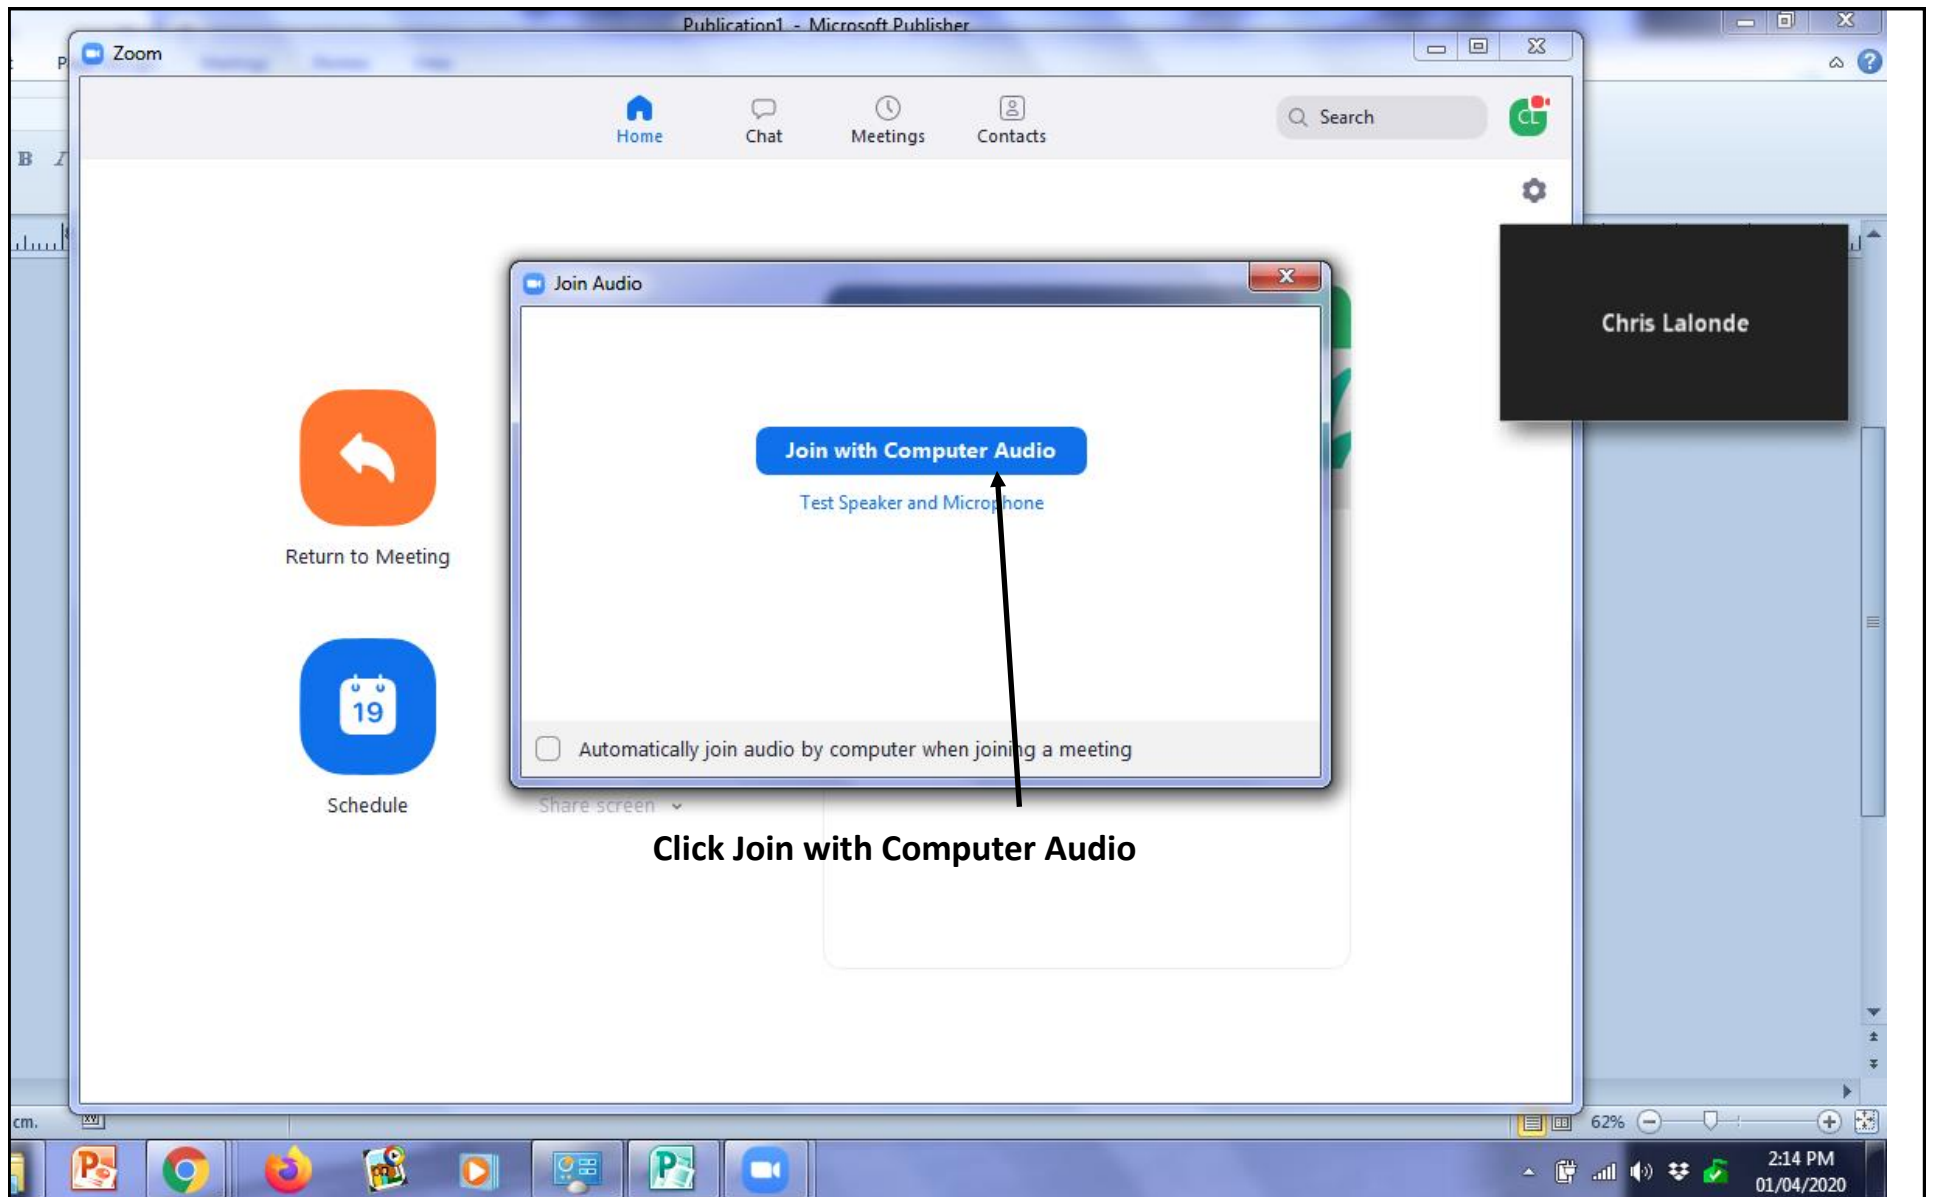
Publication1 - Microsoft Publisher

Zoom

Home
Chat
Meetings
Contacts

Search

CL

Chris Lalonde

Join Audio

Join with Computer Audio

Test Speaker and Microphone

Automatically join audio by computer when joining a meeting

Return to Meeting

19

Schedule

Share screen

Click Join with Computer Audio

cm.

62%

2:14 PM
01/04/2020